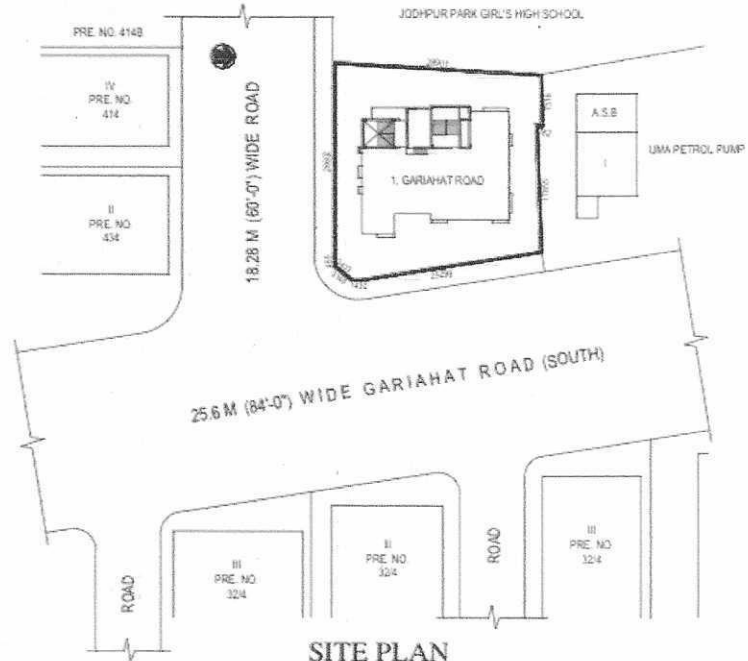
PRE. NO. 4148

JODHPUR PARK GIRL'S HIGH SCHOOL

IV
PRE. NO.
414

II
PRE. NO.
434

18.28 M (60'-0") WIDE ROAD

1. GARIAHAT ROAD

A.S.B

I

UMA PETROL PUMP

25.6 M (84'-0") WIDE GARIAHAT ROAD (SOUTH)

ROAD

III
PRE. NO.
32/4

II
PRE. NO.
32/4

ROAD

III
PRE. NO.
32/4

SITE PLAN